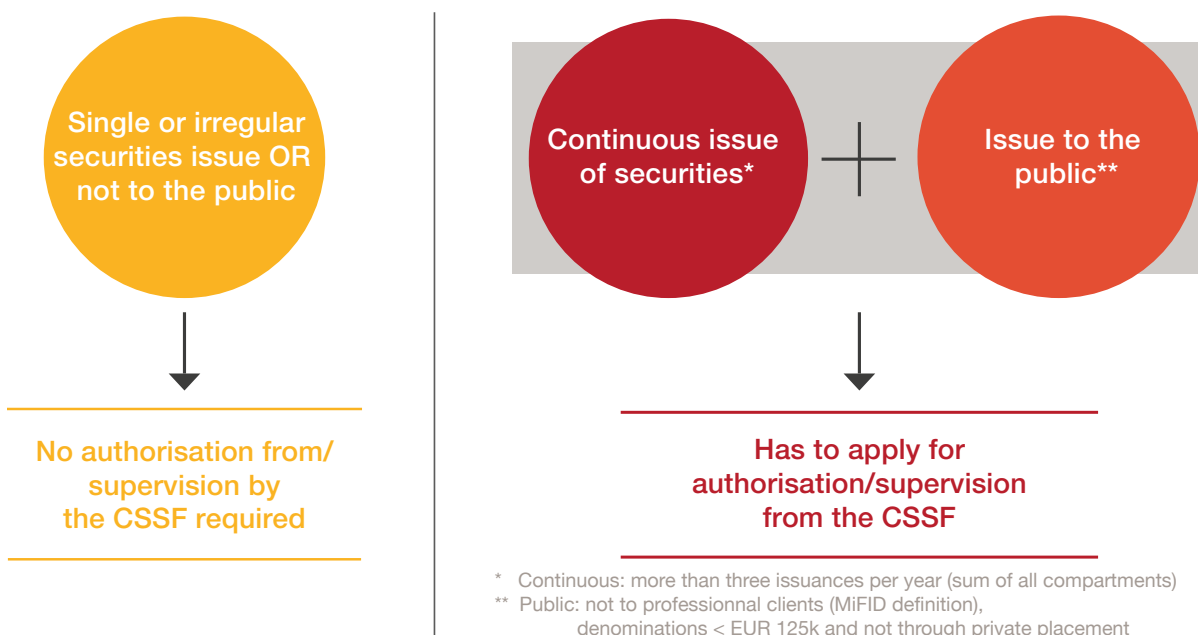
Single or irregular securities issue OR not to the public

No authorisation from/ supervision by the CSSF required

Continuous issue of securities*

Issue to the public**

Has to apply for authorisation/supervision from the CSSF

* Continuous: more than three issuances per year (sum of all compartments)
** Public: not to professionnal clients (MiFID definition), denominations < EUR 125k and not through private placement